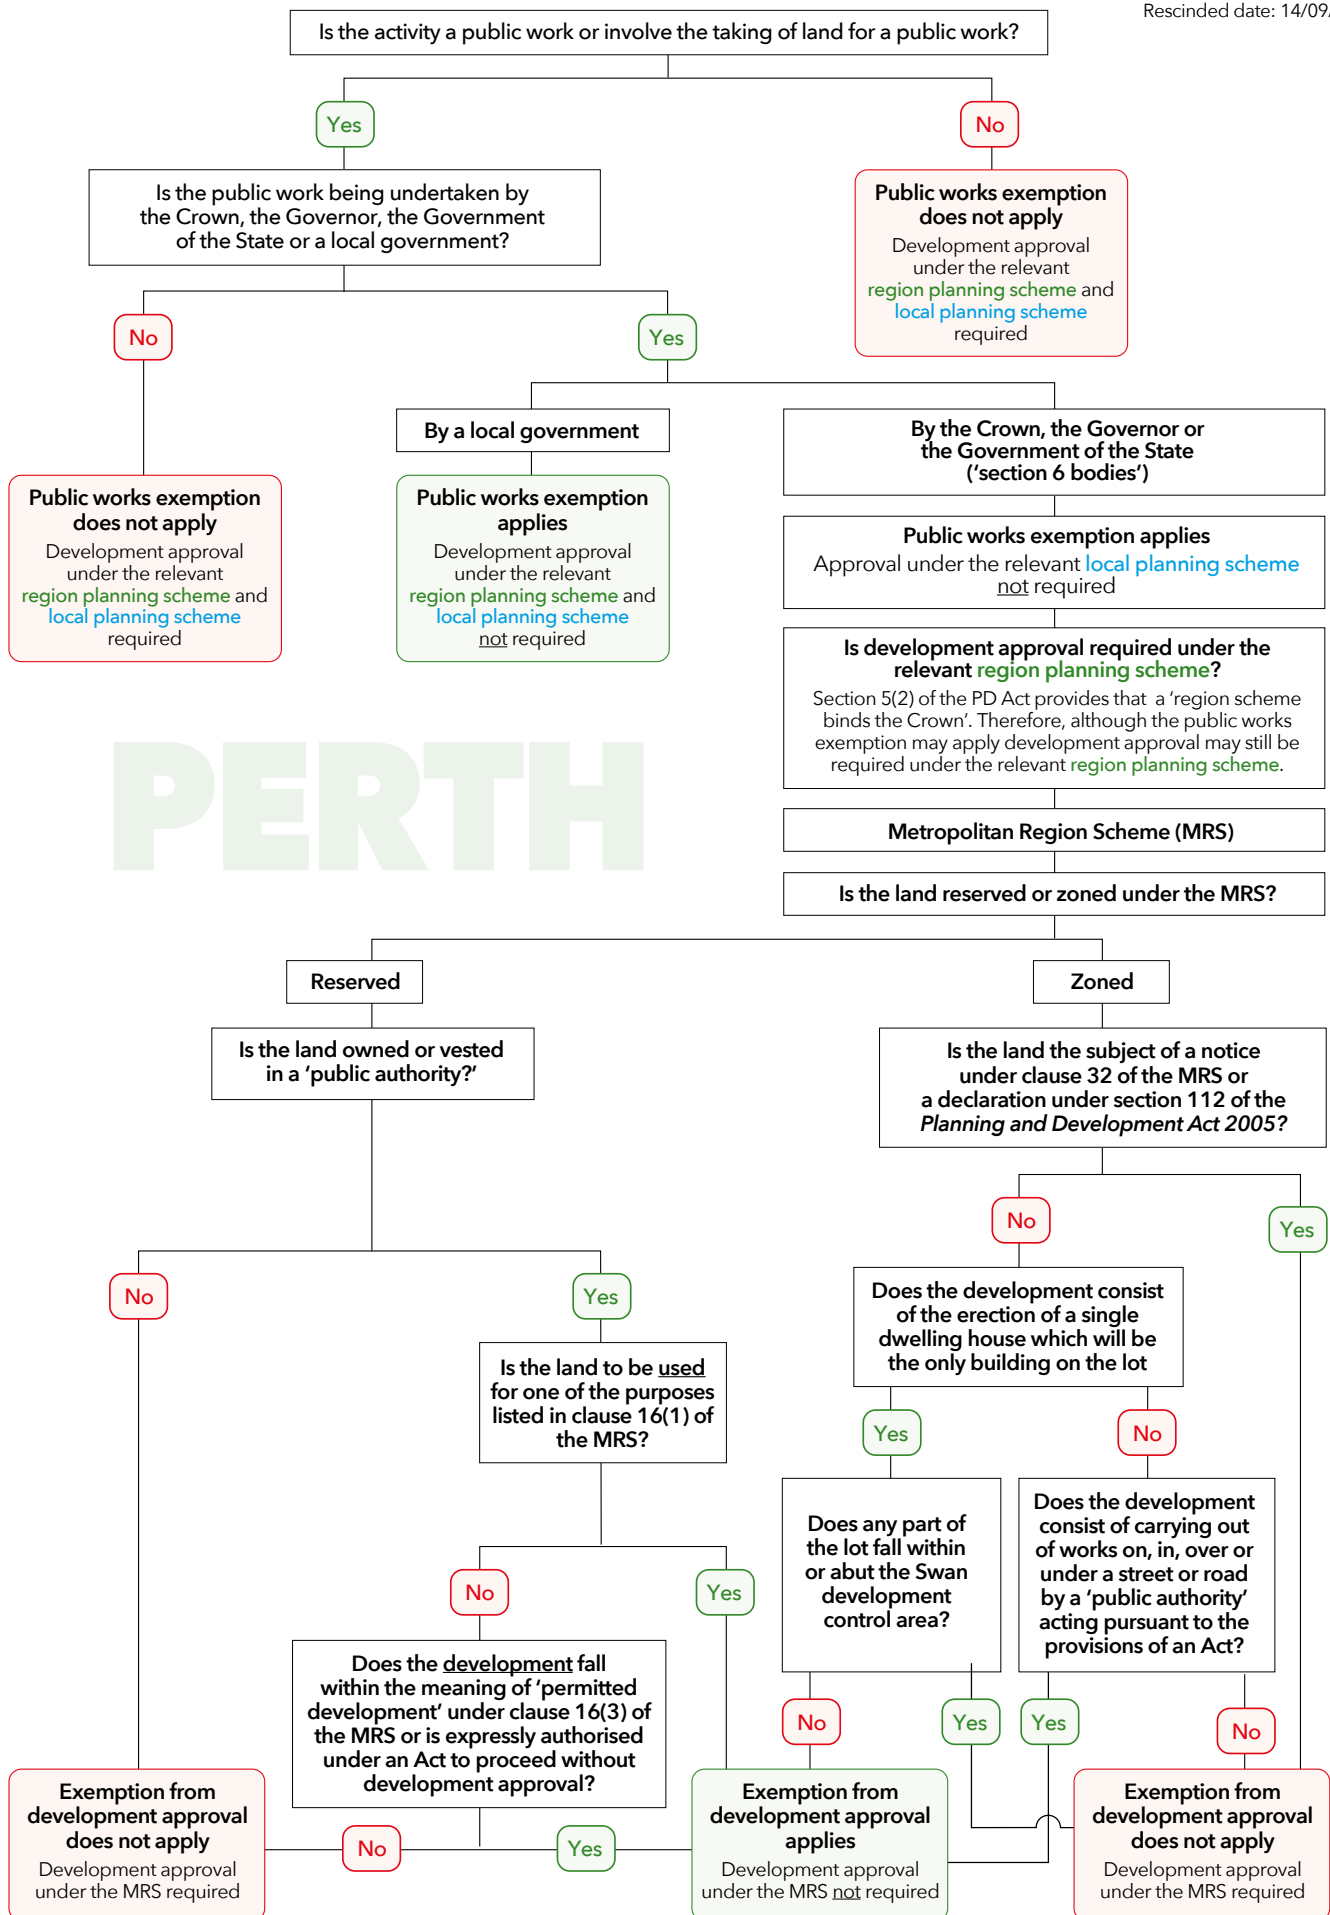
Rescinded date: 14/09.

Is the activity a public work or involve the taking of land for a public work?

Yes

No

Is the public work being undertaken by the Crown, the Governor, the Government of the State or a local government?

Public works exemption does not apply

Development approval under the relevant region planning scheme and local planning scheme required

No

Yes

By a local government

By the Crown, the Governor or the Government of the State ('section 6 bodies')

Public works exemption does not apply

Development approval under the relevant region planning scheme and local planning scheme required

Public works exemption applies

Development approval under the relevant region planning scheme and local planning scheme not required

Public works exemption applies

Approval under the relevant local planning scheme not required

Is development approval required under the relevant region planning scheme?

Section 5(2) of the PD Act provides that a 'region scheme binds the Crown'. Therefore, although the public works exemption may apply development approval may still be required under the relevant region planning scheme.

PERTH

Metropolitan Region Scheme (MRS)

Is the land reserved or zoned under the MRS?

Reserved

Zoned

Is the land owned or vested in a 'public authority?'

Is the land the subject of a notice under clause 32 of the MRS or a declaration under section 112 of the *Planning and Development Act 2005?*

No

Yes

No

Yes

Does the development consist of the erection of a single dwelling house which will be the only building on the lot

Is the land to be used for one of the purposes listed in clause 16(1) of the MRS?

Yes

No

Does any part of the lot fall within or abut the Swan development control area?

Does the development consist of carrying out of works on, in, over or under a street or road by a 'public authority' acting pursuant to the provisions of an Act?

No

Yes

Does the development fall within the meaning of 'permitted development' under clause 16(3) of the MRS or is expressly authorised under an Act to proceed without development approval?

No

Yes

Yes

No

Exemption from development approval does not apply

Development approval under the MRS required

No

Yes

Exemption from development approval applies

Development approval under the MRS not required

Exemption from development approval does not apply

Development approval under the MRS required